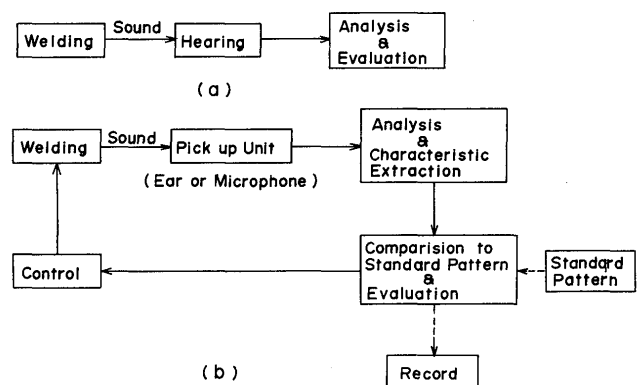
Welding
Sound
Hearing
Analysis & Evaluation

(a)

Welding
Sound
Pick up Unit
(Ear or Microphone)
Analysis & Characteristic Extraction
Comparision to Standard Pattern & Evaluation
Standard Pattern
Control
Record

(b)